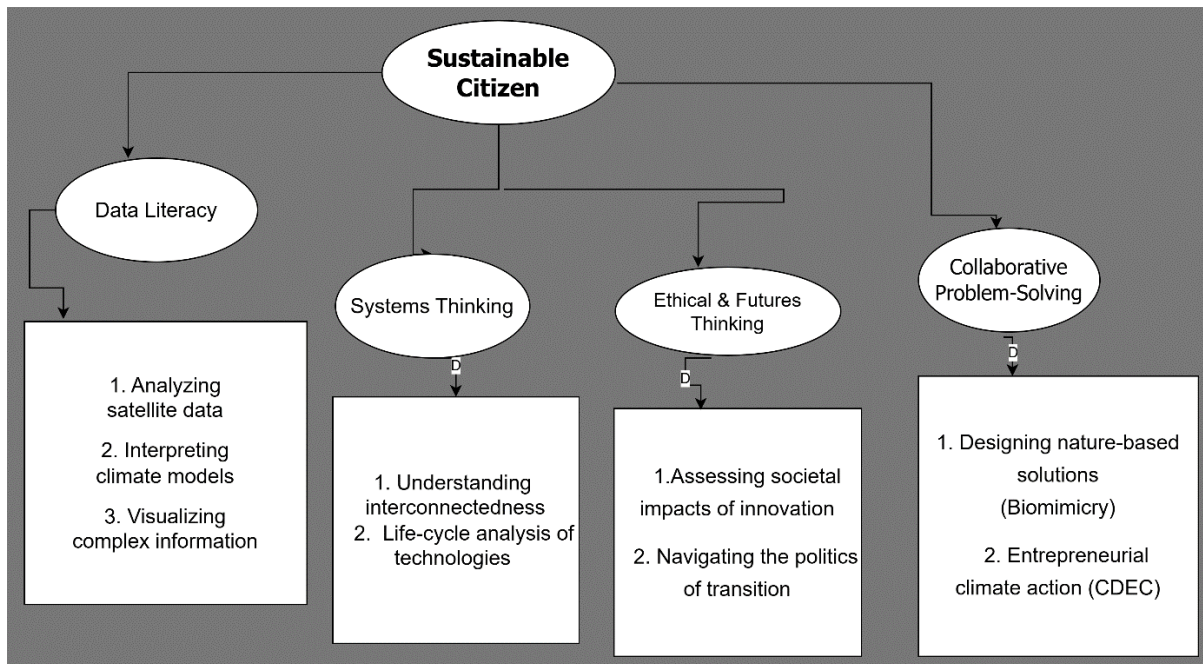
Sustainable Citizen

Data Literacy

1. Analyzing satellite data
2. Interpreting climate models
3. Visualizing complex information

Systems Thinking

D

1. Understanding interconnectedness
2. Life-cycle analysis of technologies

Ethical & Futures Thinking

D

1.Assessing societal impacts of innovation
2. Navigating the politics of transition

Collaborative Problem-Solving

D

1. Designing nature-based solutions (Biomimicry)
2. Entrepreneurial climate action (CDEC)